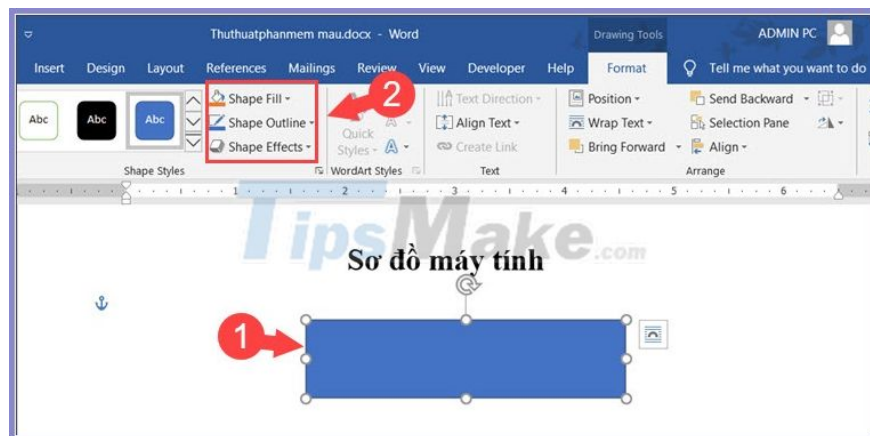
Thuthuatphanmem mau.docx - Word

Drawing Tools

ADMIN PC

Insert Design Layout References Mailings Review View Developer Help Format Tell me what you want to do

Abc Abc Abc

Shape Fill

Shape Outline

Shape Effects

Shape Styles

Quick Styles

WordArt Styles

Text Direction

Align Text

Create Link

Text

Position

Wrap Text

Bring Forward

Send Backward

Selection Pane

Align

Arrange

2

TipsMake.com

Sơ đồ máy tính

1